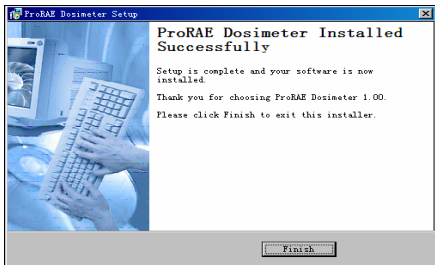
ProRAE Dosimeter Setup

ProRAE Dosimeter Installed Successfully

Setup is complete and your software is now installed.

Thank you for choosing ProRAE Dozimeter 1.00.

Please click Finish to exit this installer.

Finish